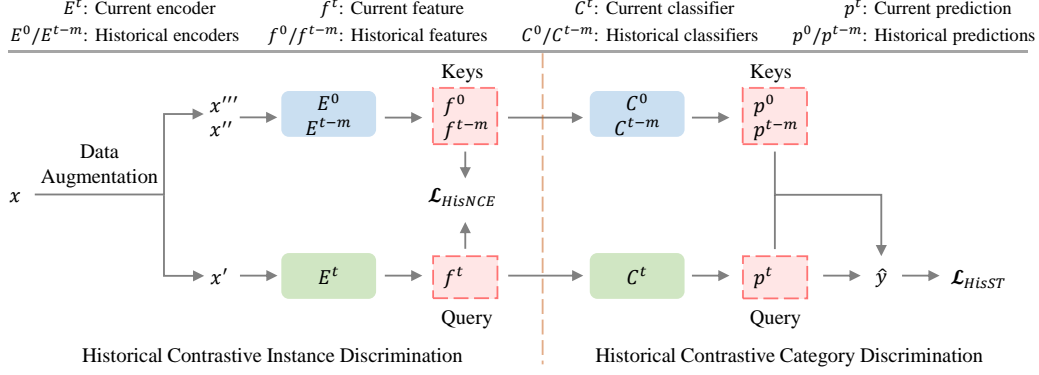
$E^t$: Current encoder
$E^0/E^{t-m}$: Historical encoders

$f^t$: Current feature
$f^0/f^{t-m}$: Historical features

$C^t$: Current classifier
$C^0/C^{t-m}$: Historical classifiers

$p^t$: Current prediction
$p^0/p^{t-m}$: Historical predictions

$x$

Data Augmentation

$x'''$
$x''$

$E^0$
$E^{t-m}$

Keys
$f^0$
$f^{t-m}$

$\mathcal{L}_{HisNCE}$

$x'$

$E^t$

$f^t$
Query

$C^0$
$C^{t-m}$

Keys
$p^0$
$p^{t-m}$

$C^t$

$p^t$
Query

$\hat{y}$

$\mathcal{L}_{HisST}$

Historical Contrastive Instance Discrimination

Historical Contrastive Category Discrimination